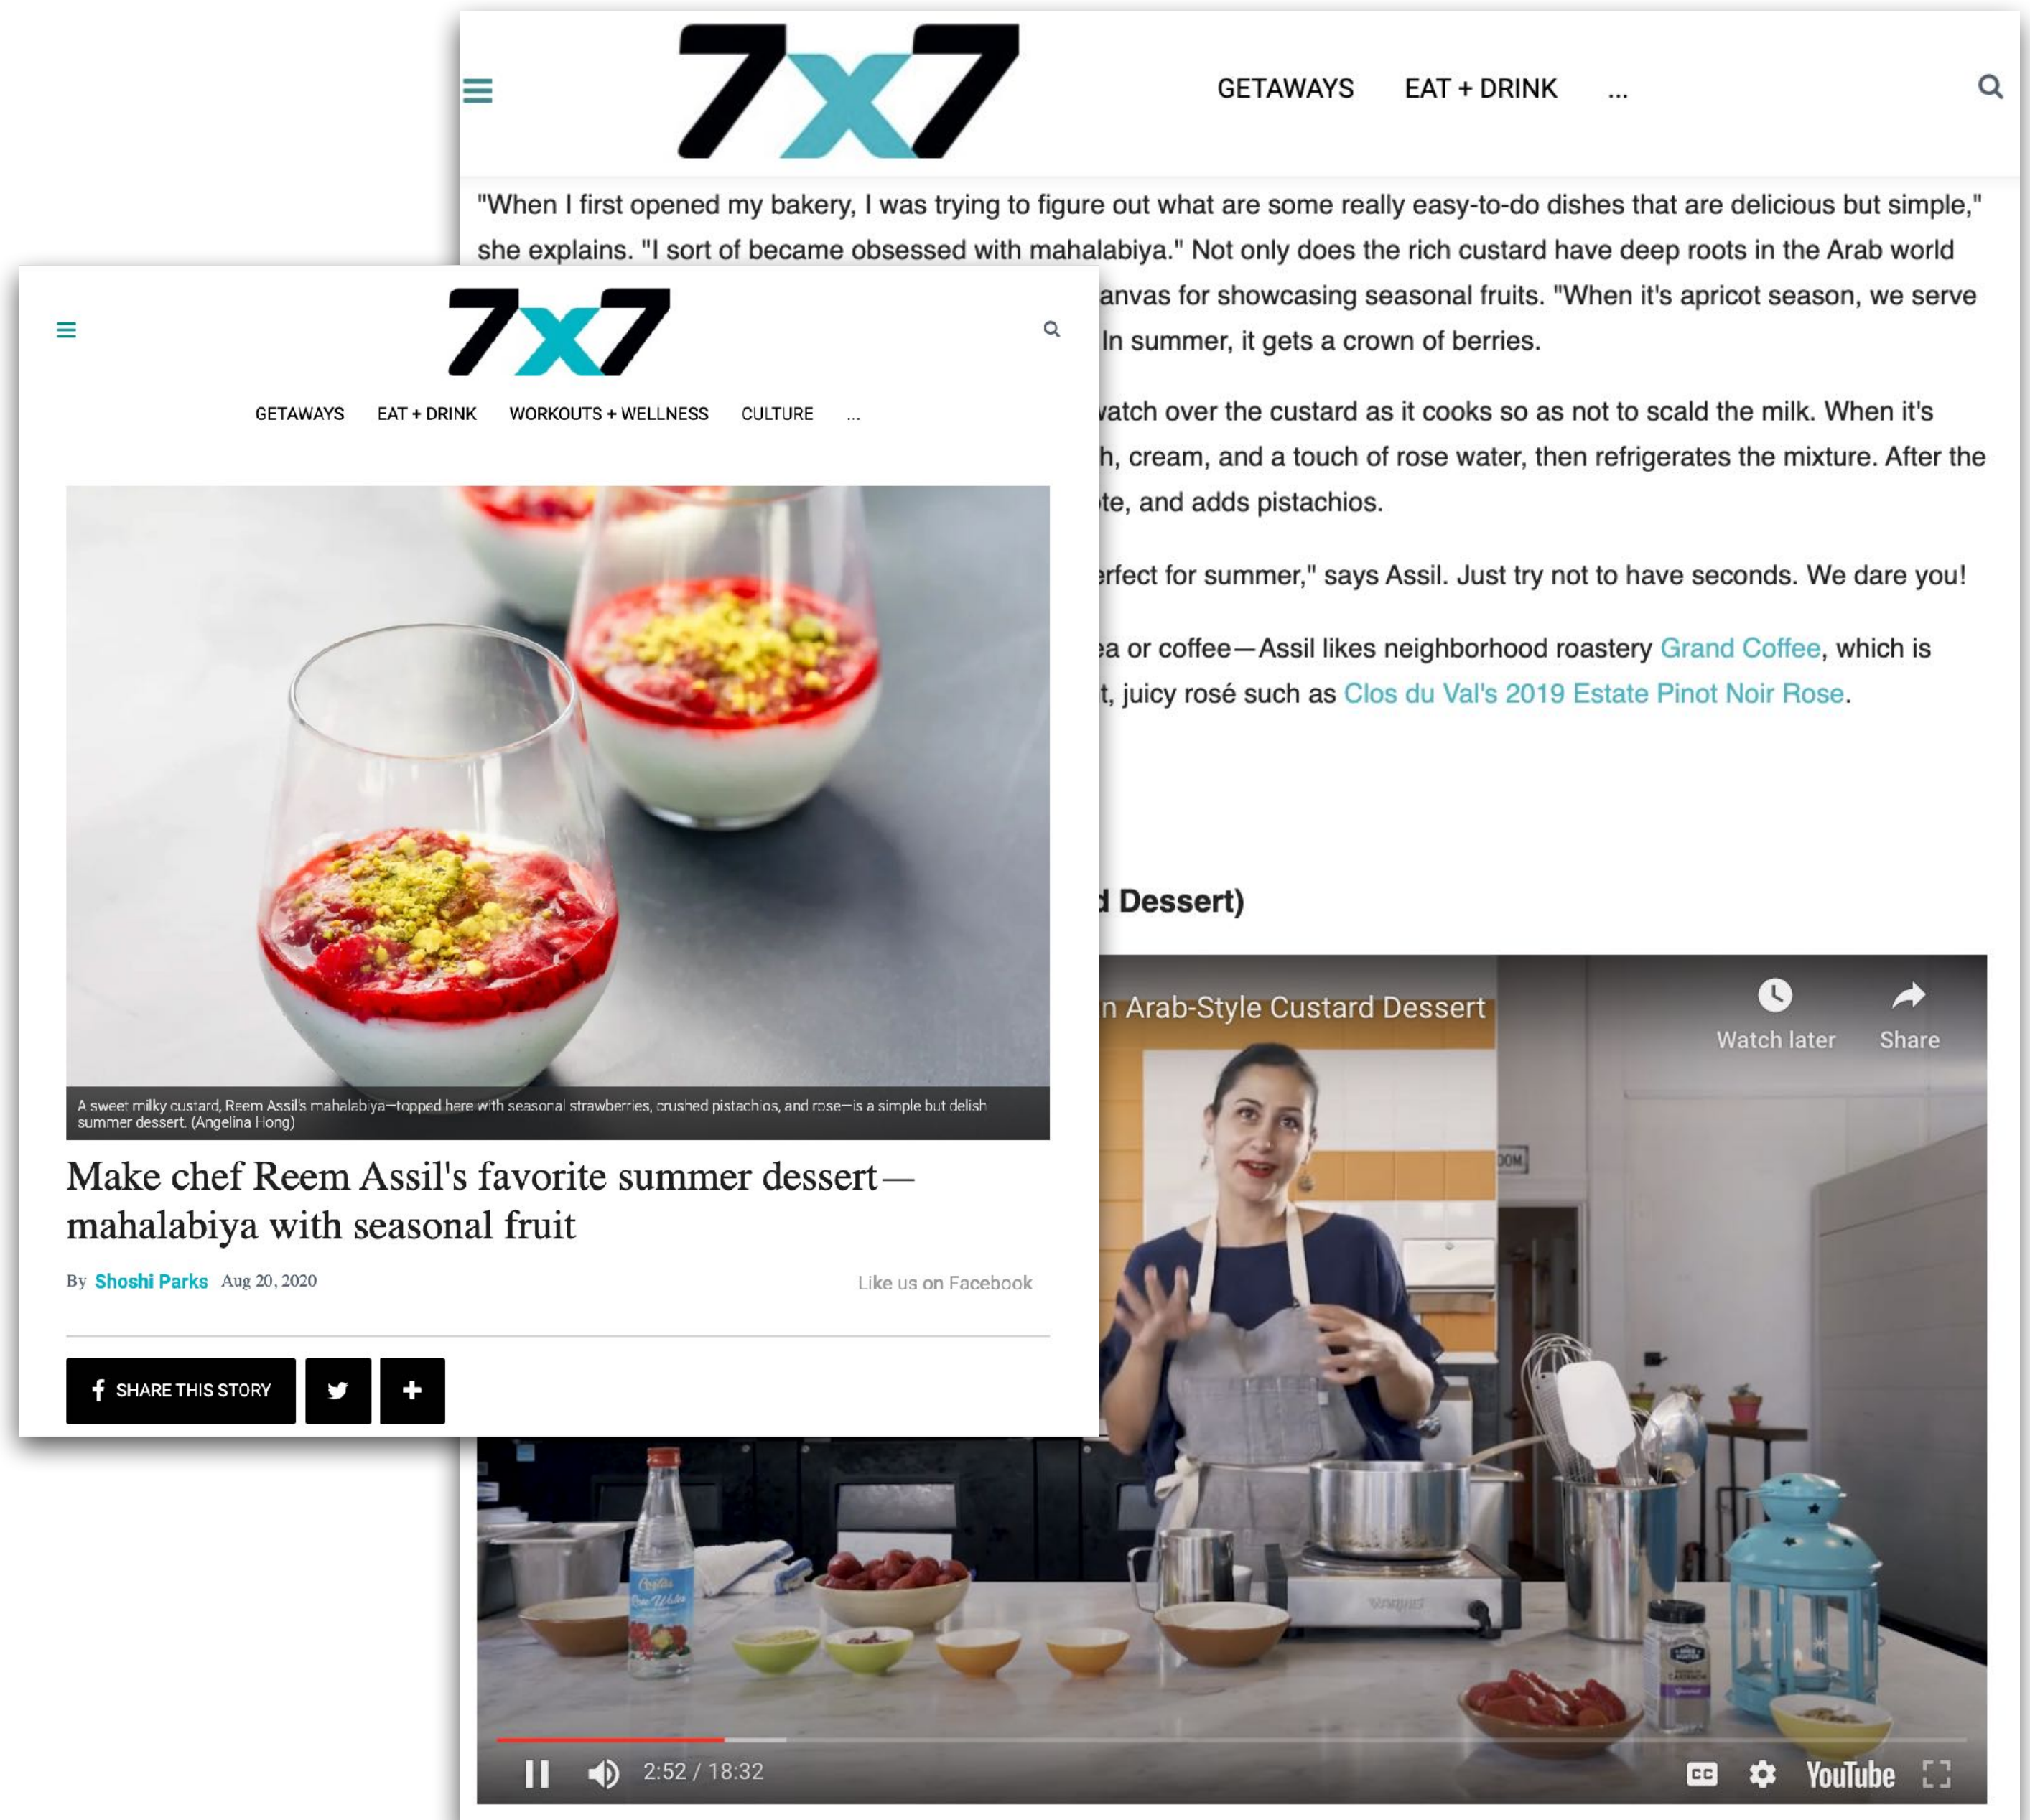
7x7

GETAWAYS EAT + DRINK ...

"When I first opened my bakery, I was trying to figure out what are some really easy-to-do dishes that are delicious but simple," she explains. "I sort of became obsessed with mahalabiya." Not only does the rich custard have deep roots in the Arab world

anvas for showcasing seasonal fruits. "When it's apricot season, we serve In summer, it gets a crown of berries.

watch over the custard as it cooks so as not to scald the milk. When it's h, cream, and a touch of rose water, then refrigerates the mixture. After the te, and adds pistachios.

erfect for summer," says Assil. Just try not to have seconds. We dare you!

ea or coffee—Assil likes neighborhood roastery Grand Coffee, which is t, juicy rosé such as Clos du Val's 2019 Estate Pinot Noir Rose.

d Dessert)

n Arab-Style Custard Dessert

Watch later Share

2:52 / 18:32

YouTube

7x7

GETAWAYS EAT + DRINK WORKOUTS + WELLNESS CULTURE ...

A sweet milky custard, Reem Assil's mahalabiya—topped here with seasonal strawberries, crushed pistachios, and rose—is a simple but delish summer dessert. (Angelina Hong)

Make chef Reem Assil's favorite summer dessert—mahalabiya with seasonal fruit

By Shoshi Parks Aug 20, 2020

Like us on Facebook

SHARE THIS STORY